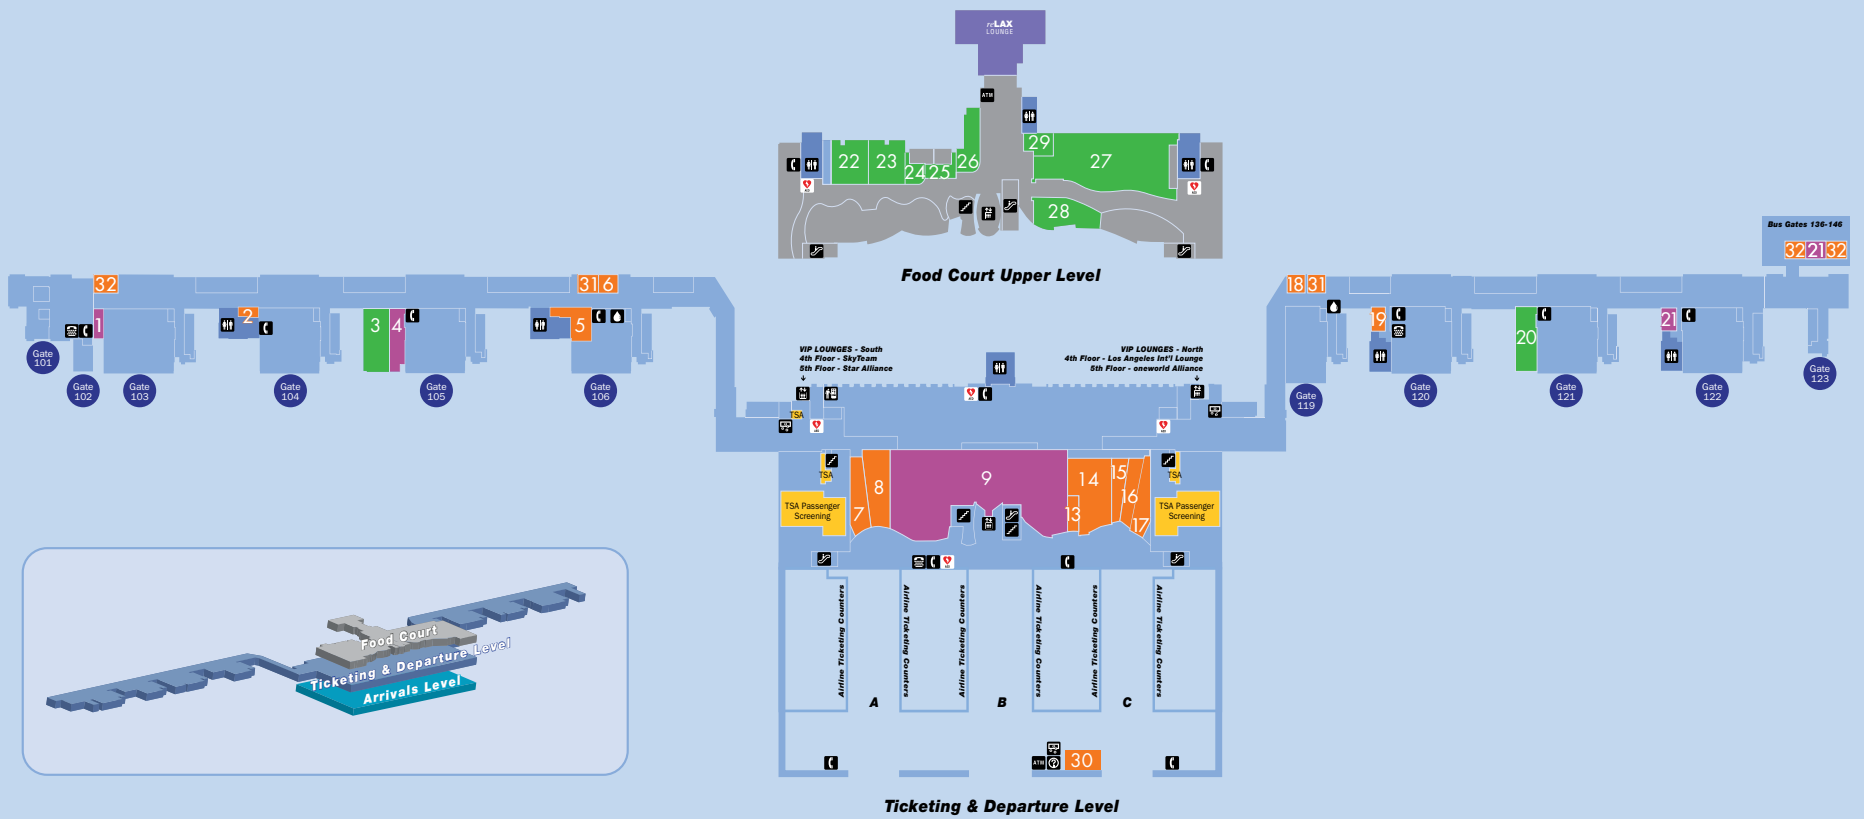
reLAX LOUNGE

ATM

22 23 24 25 26 29 27 28

Food Court Upper Level

Bus Gates 136-146
32 21 32

32 1 2 3 4 31 6 5

Gate 101 Gate 102 Gate 103 Gate 104 Gate 105 Gate 106

VIP LOUNGES - South
4th Floor - SkyTeam
5th Floor - Star Alliance

VIP LOUNGES - North
4th Floor - Los Angeles Int'l Lounge
5th Floor - oneworld Alliance

TSA

18 31 19 20 21

Gate 119 Gate 120 Gate 121 Gate 122 Gate 123

TSA 8 7 9 14 15 16 13 17 TSA

TSA Passenger Screening

TSA Passenger Screening

Airline Ticketing Counters A Airline Ticketing Counters Airline Ticketing Counters B Airline Ticketing Counters Airline Ticketing Counters C Airline Ticketing Counters

ATM 30

Ticketing & Departure Level

Food Court
Ticketing & Departure Level
Arrivals Level